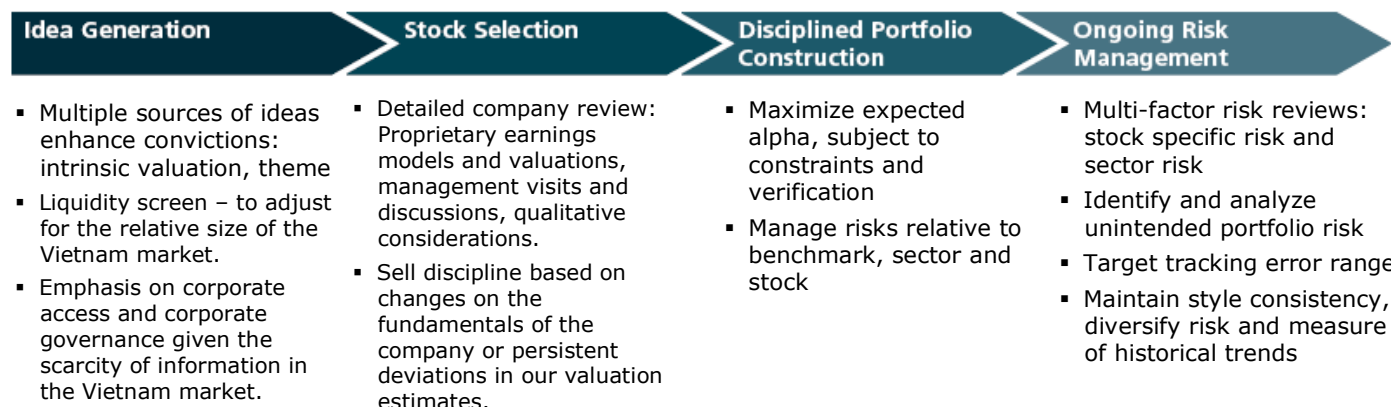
Idea Generation

- Multiple sources of ideas enhance convictions: intrinsic valuation, theme
- Liquidity screen – to adjust for the relative size of the Vietnam market.
- Emphasis on corporate access and corporate governance given the scarcity of information in the Vietnam market.

Stock Selection

- Detailed company review: Proprietary earnings models and valuations, management visits and discussions, qualitative considerations.
- Sell discipline based on changes on the fundamentals of the company or persistent deviations in our valuation estimates.

Disciplined Portfolio Construction

- Maximize expected alpha, subject to constraints and verification
- Manage risks relative to benchmark, sector and stock

Ongoing Risk Management

- Multi-factor risk reviews: stock specific risk and sector risk
- Identify and analyze unintended portfolio risk
- Target tracking error range
- Maintain style consistency, diversify risk and measure of historical trends